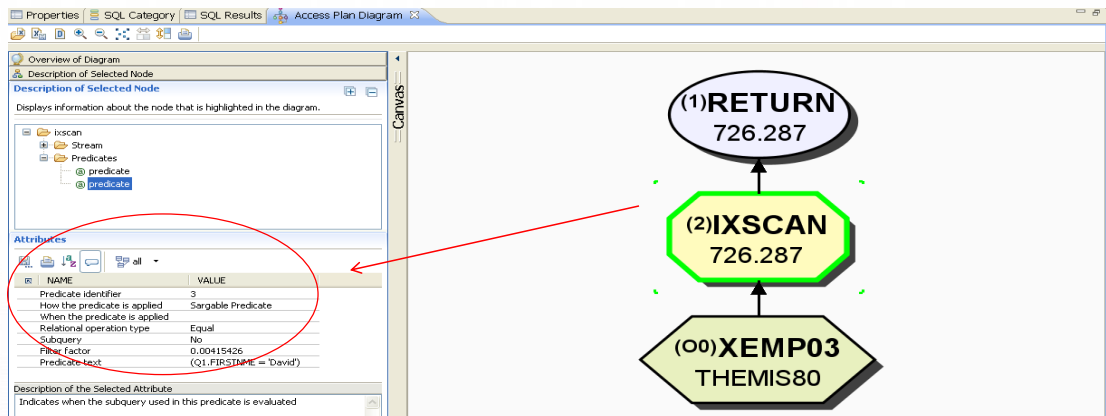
Properties | SQL Category | SQL Results | Access Plan Diagram

Overview of Diagram
Description of Selected Node
Description of Selected Node
Displays information about the node that is highlighted in the diagram.

ixscan
Stream
Predicates
predicate
predicate

Attributes
all

| NAME | VALUE |
|---|---|
| Predicate identifier | 3 |
| How the predicate is applied | Sargable Predicate |
| When the predicate is applied | |
| Relational operation type | Equal |
| Subquery | No |
| Filter factor | 0.00415426 |
| Predicate text | (Q1.FIRSTNME = 'David') |

Description of the Selected Attribute
Indicates when the subquery used in this predicate is evaluated

Canvas

(1)RETURN
726.287

(2)IXSCAN
726.287

(O0)XEMP03
THEMIS80